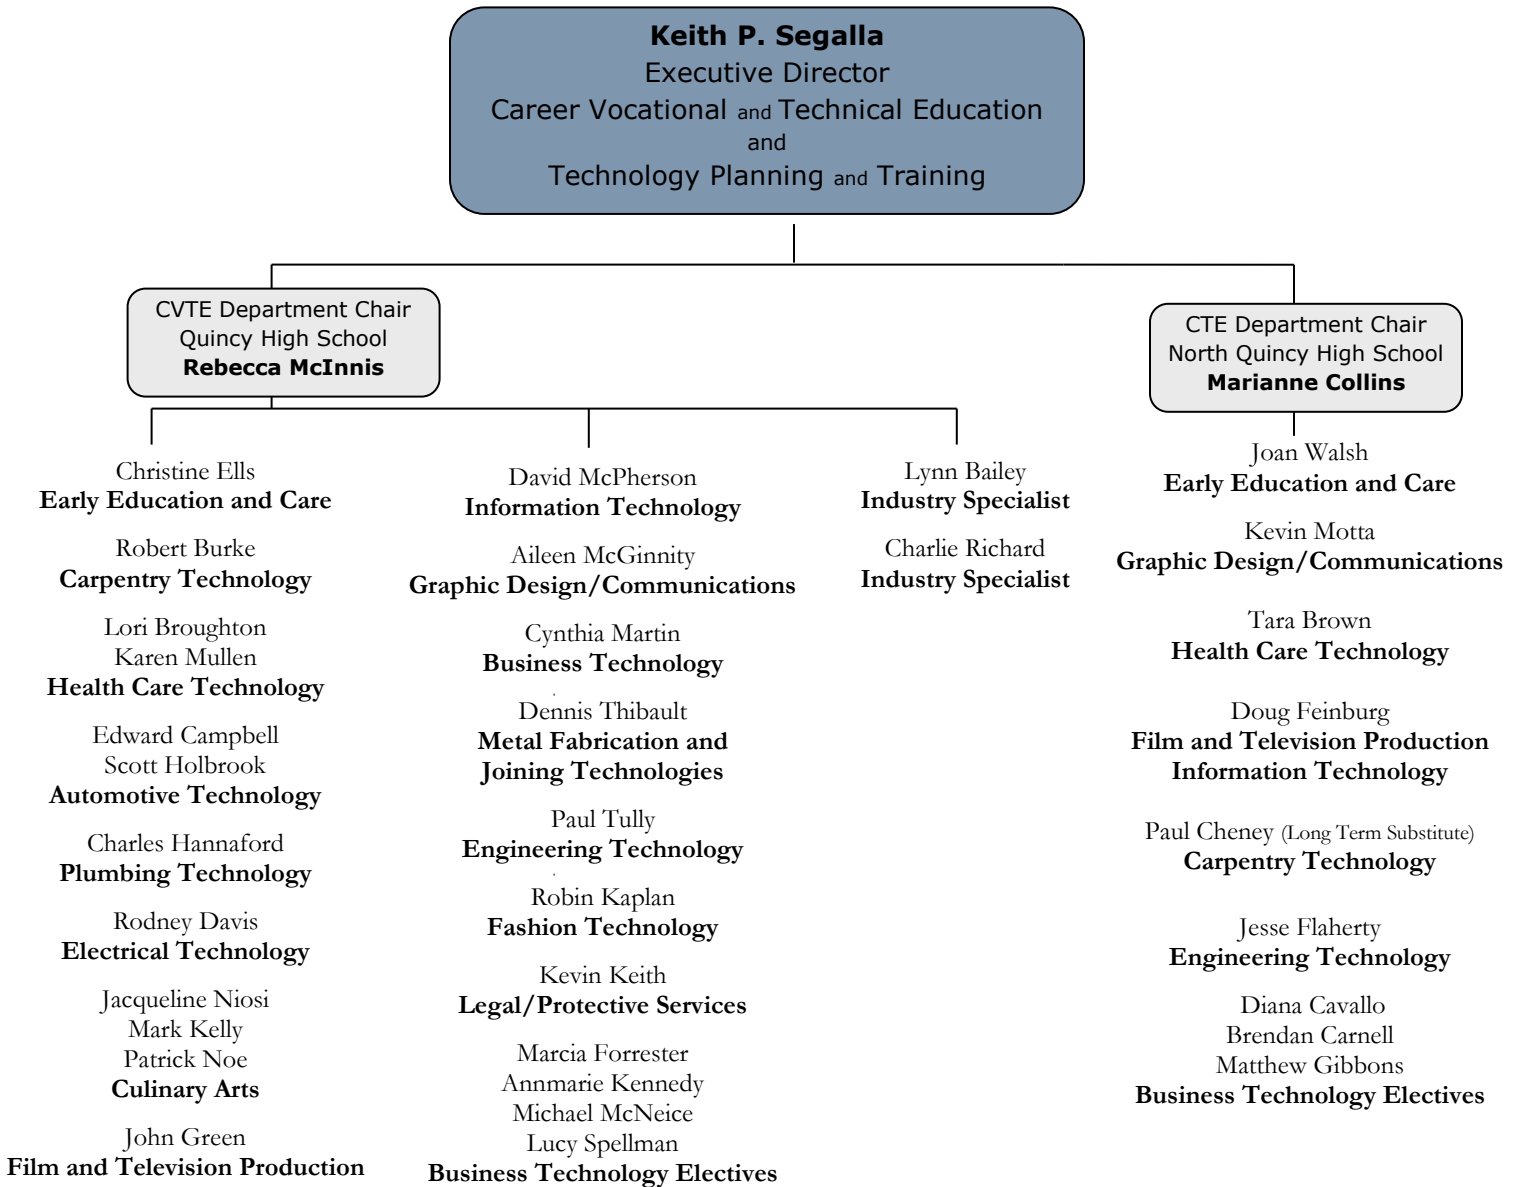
**Keith P. Segalla**
Executive Director
Career Vocational and Technical Education
and
Technology Planning and Training

CVTE Department Chair
Quincy High School
**Rebecca McInnis**

Christine Ells
**Early Education and Care**

Robert Burke
**Carpentry Technology**

Lori Broughton
Karen Mullen
**Health Care Technology**

Edward Campbell
Scott Holbrook
**Automotive Technology**

Charles Hannaford
**Plumbing Technology**

Rodney Davis
**Electrical Technology**

Jacqueline Niosi
Mark Kelly
Patrick Noe
**Culinary Arts**

John Green
**Film and Television Production**

David McPherson
**Information Technology**

Aileen McGinnity
**Graphic Design/Communications**

Cynthia Martin
**Business Technology**

Dennis Thibault
**Metal Fabrication and Joining Technologies**

Paul Tully
**Engineering Technology**

Robin Kaplan
**Fashion Technology**

Kevin Keith
**Legal/Protective Services**

Marcia Forrester
Annmarie Kennedy
Michael McNeice
Lucy Spellman
**Business Technology Electives**

Lynn Bailey
**Industry Specialist**

Charlie Richard
**Industry Specialist**

CTE Department Chair
North Quincy High School
**Marianne Collins**

Joan Walsh
**Early Education and Care**

Kevin Motta
**Graphic Design/Communications**

Tara Brown
**Health Care Technology**

Doug Feinburg
**Film and Television Production**
**Information Technology**

Paul Cheney (Long Term Substitute)
**Carpentry Technology**

Jesse Flaherty
**Engineering Technology**

Diana Cavallo
Brendan Carnell
Matthew Gibbons
**Business Technology Electives**